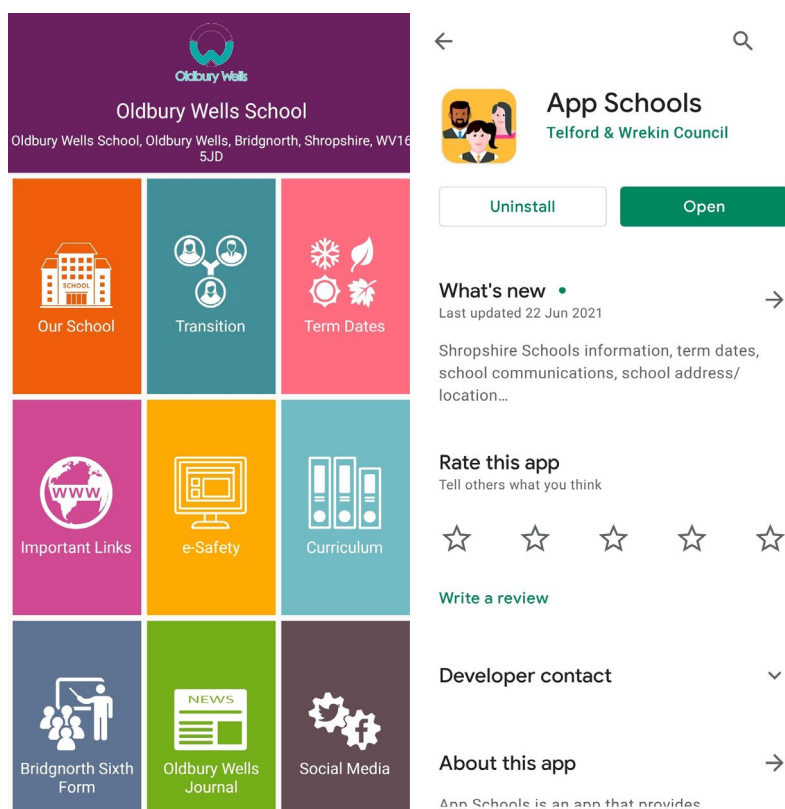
Oldbury Wells

Oldbury Wells School

Oldbury Wells School, Oldbury Wells, Bridgnorth, Shropshire, WV16 5JD

SCHOOL

Our School

Transition

Term Dates

WWW

Important Links

e-Safety

Curriculum

Bridgnorth Sixth Form

NEWS

Oldbury Wells Journal

Social Media

App Schools

Telford & Wrekin Council

Uninstall

Open

What's new •

Last updated 22 Jun 2021

Shropshire Schools information, term dates, school communications, school address/ location...

Rate this app

Tell others what you think

Write a review

Developer contact

About this app

App Schools is an app that provides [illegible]